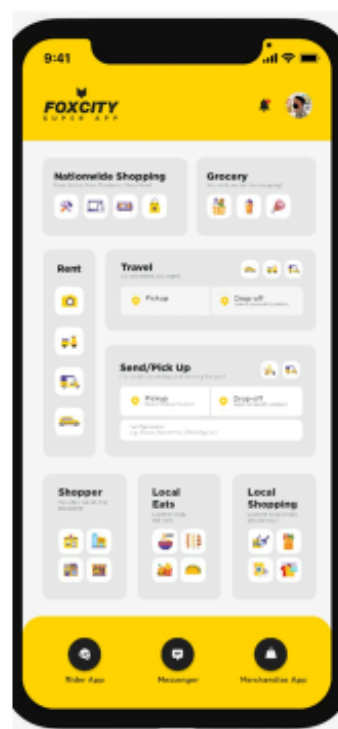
9:41

FOXCITY
SUPER APP

Nationwide Shopping
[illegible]

Grocery
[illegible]

Rent

Travel
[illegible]

Pickup

Drop-off
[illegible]

Send/Pick Up
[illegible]

Pickup
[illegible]

Drop-off
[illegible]

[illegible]

Shopper
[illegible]

Local Eats
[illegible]

Local Shopping
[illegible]

Rider App

Messenger

Merchandise App